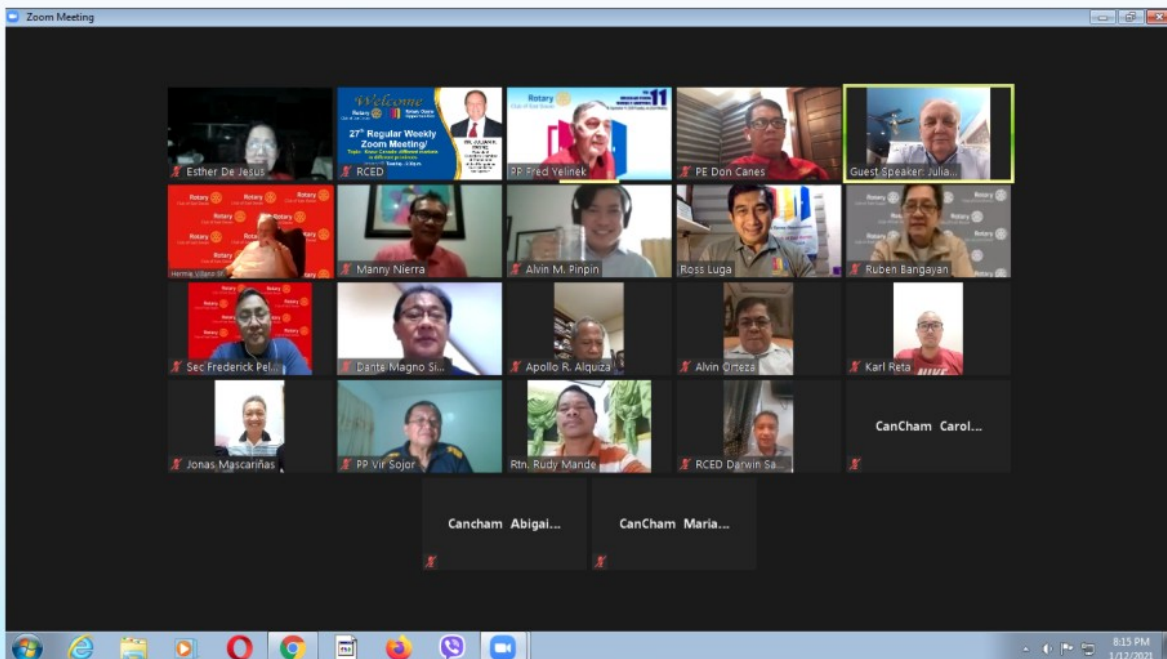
Zoom Meeting

Esther De Jesus

Welcome
Rotary
27th Regular Weekly Zoom Meeting/
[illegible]
RCED

Rotary
11
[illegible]
PP Fred Yelinek

PE Don Canes

Guest Speaker: Julia...

Rotary Rotary Rotary
Rotary Rotary
Rotary Rotary
Hermie Villaro

Manny Nierra

Alvin M. Pinpin

Ross Luga

Rotary Rotary
Rotary
Rotary
Ruben Bangayan

Rotary Rotary
Rotary
Sec Frederick Pel...

Dante Magno Si...

Apollo R. Alquiza

Alvin Orteza

NIKE
Karl Reta

Jonas Mascariñas

PP Vir Sojor

Rtn. Rudy Mande

RCED Darwin Sa...

CanCham Carol...

Cancham Abigai...

CanCham Maria...

8:15 PM
1/12/2021